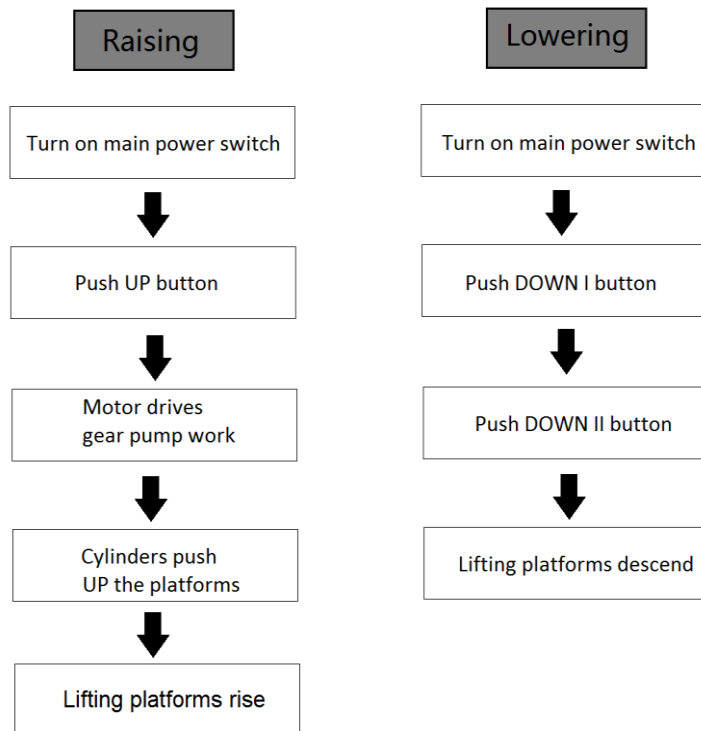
Raising

Turn on main power switch

Push UP button

Motor drives gear pump work

Cylinders push UP the platforms

Lifting platforms rise

Lowering

Turn on main power switch

Push DOWN I button

Push DOWN II button

Lifting platforms descend